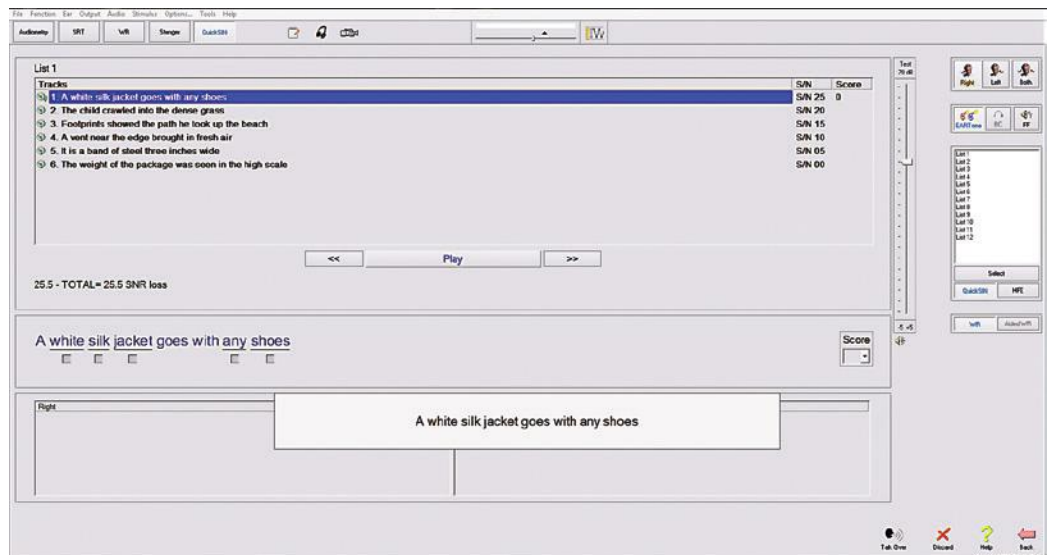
File Function Ear Output Audio Stimulus Options... Tools Help

Audiometry SRT WR Stenger QuickSIN

List 1

| Tracks | S/N | Score |
|---|---|---|
| 1. A white silk jacket goes with any shoes | S/N 25 | 0 |
| 2. The child crawled into the dense grass | S/N 20 | |
| 3. Footprints showed the path he took up the beach | S/N 15 | |
| 4. A vent near the edge brought in fresh air | S/N 10 | |
| 5. It is a band of steel three inches wide | S/N 05 | |
| 6. The weight of the package was seen in the high scale | S/N 00 | |

<< Play >>

25.5 - TOTAL= 25.5 SNR loss

A white silk jacket goes with any shoes

Score

Right

A white silk jacket goes with any shoes

Test 70 dB

Right Left Both

EARTone BC FF

List 1
List 2
List 3
List 4
List 5
List 6
List 7
List 8
List 9
List 10
List 11
List 12

Select

QuickSIN HINT

WR Aided WR

Talk Over Discard Help Back